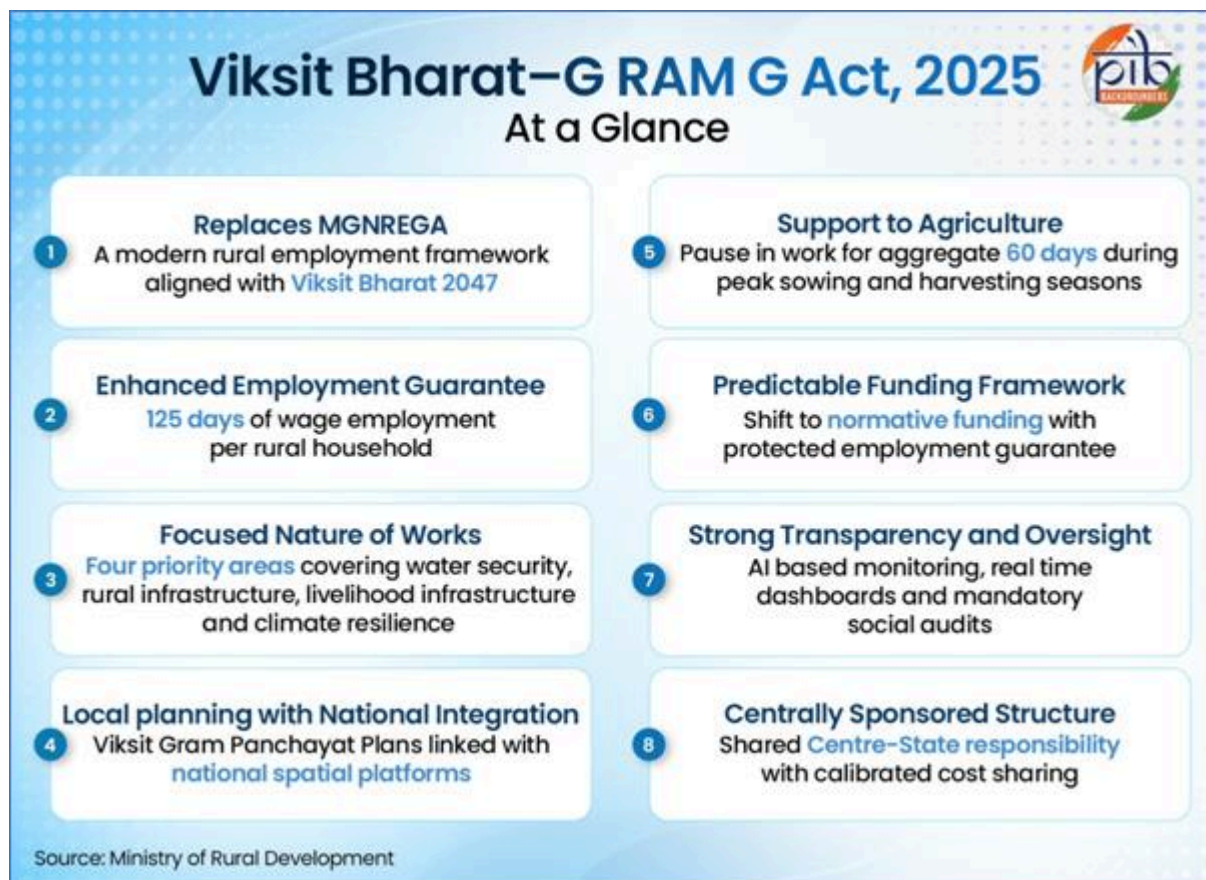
Viksit Bharat–G RAM G Act, 2025
At a Glance

pib BACKGROUNDERS

1
Replaces MGNREGA
A modern rural employment framework aligned with Viksit Bharat 2047

5
Support to Agriculture
Pause in work for aggregate 60 days during peak sowing and harvesting seasons

2
Enhanced Employment Guarantee
125 days of wage employment per rural household

6
Predictable Funding Framework
Shift to normative funding with protected employment guarantee

3
Focused Nature of Works
Four priority areas covering water security, rural infrastructure, livelihood infrastructure and climate resilience

7
Strong Transparency and Oversight
AI based monitoring, real time dashboards and mandatory social audits

4
Local planning with National Integration
Viksit Gram Panchayat Plans linked with national spatial platforms

8
Centrally Sponsored Structure
Shared Centre-State responsibility with calibrated cost sharing

Source: Ministry of Rural Development